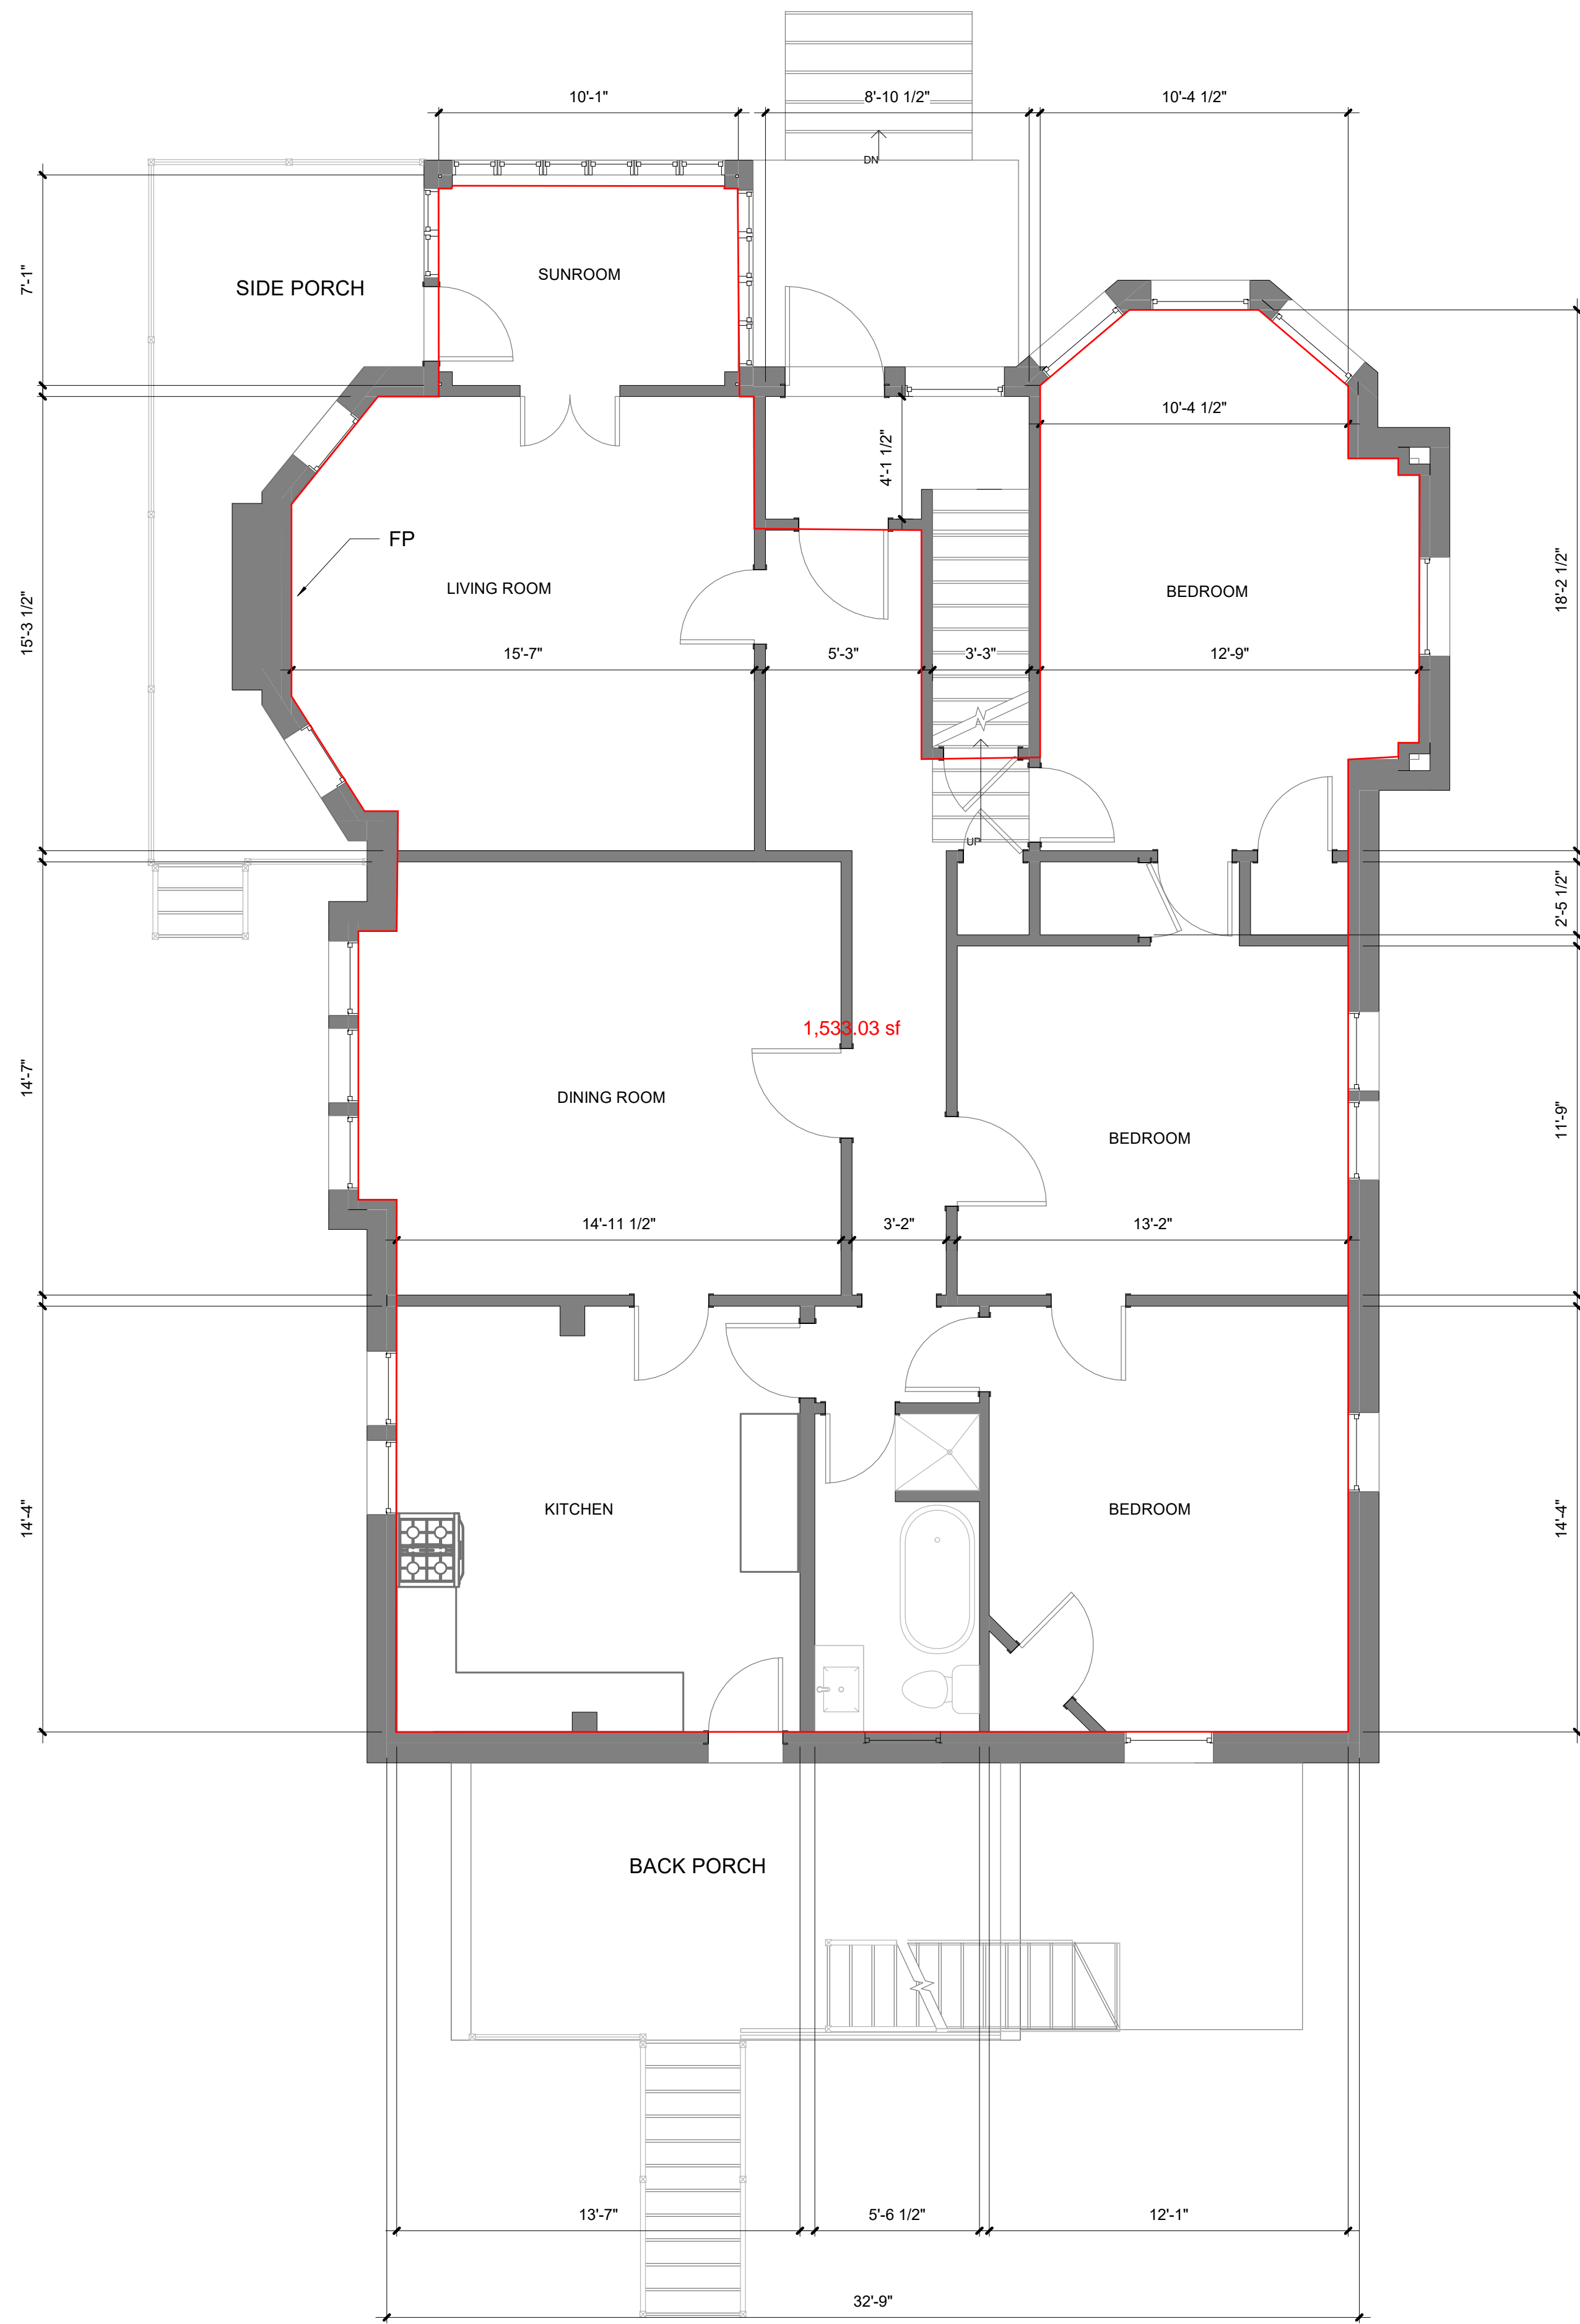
10'-1"

8'-10 1/2"

10'-4 1/2"

DN

7'-1"

SIDE PORCH

SUNROOM

10'-4 1/2"

18'-2 1/2"

4'-1 1/2"

15'-3 1/2"

FP

LIVING ROOM

BEDROOM

15'-7"

5'-3"

3'-3"

12'-9"

UP

2'-5 1/2"

1,533.03 sf

14'-7"

DINING ROOM

BEDROOM

11'-9"

14'-11 1/2"

3'-2"

13'-2"

KITCHEN

BEDROOM

14'-4"

14'-4"

BACK PORCH

13'-7"

5'-6 1/2"

12'-1"

32'-9"